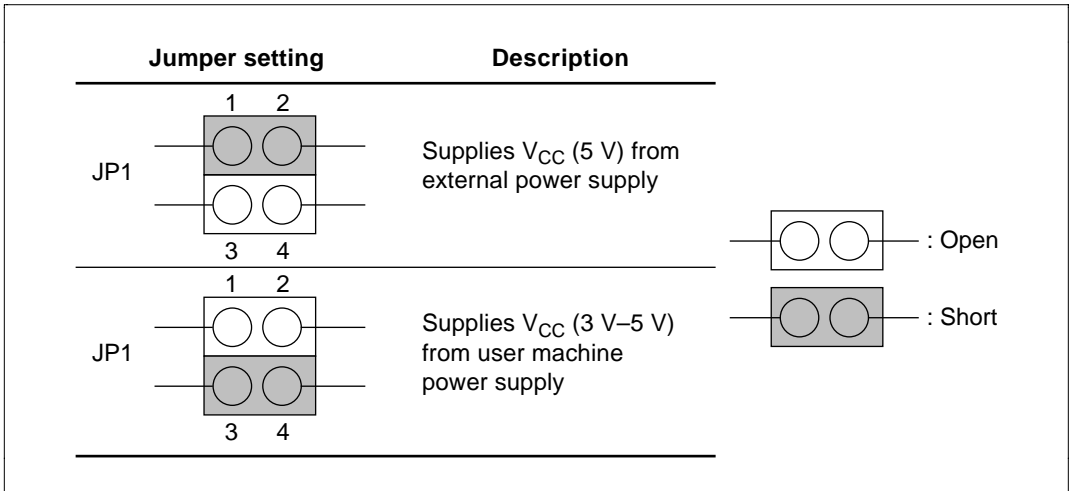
| Jumper setting | Description |
|---|---|
| JP1 1 2 3 4 | Supplies $V_{CC}$ (5 V) from external power supply |
| JP1 1 2 3 4 | Supplies $V_{CC}$ (3 V–5 V) from user machine power supply |

: Open

: Short